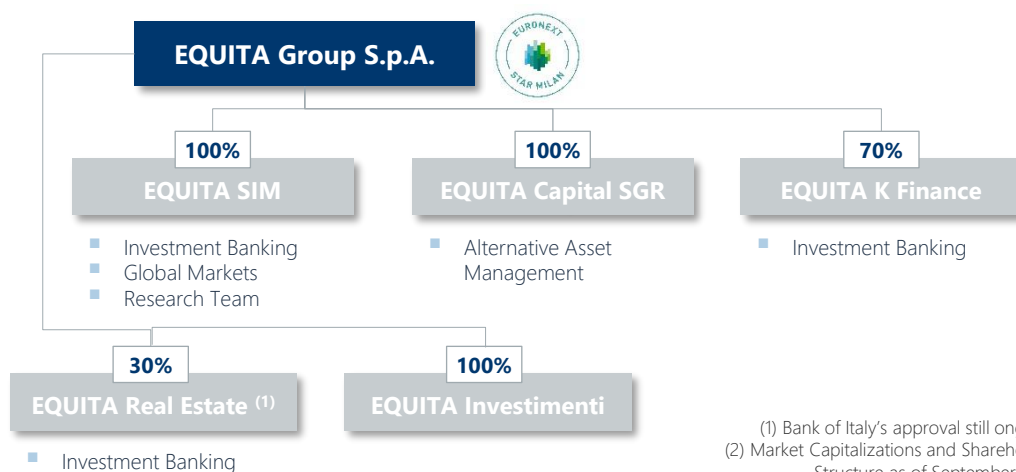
EQUITA Group S.p.A.

EURONEXT STAR MILAN

100%
EQUITA SIM
Investment Banking
Global Markets
Research Team

100%
EQUITA Capital SGR
Alternative Asset Management

70%
EQUITA K Finance
Investment Banking

30%
EQUITA Real Estate $^{(1)}$
Investment Banking

100%
EQUITA Investimenti

(1) Bank of Italy's approval still on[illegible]
(2) Market Capitalizations and Shareh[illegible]
Structure as of September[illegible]